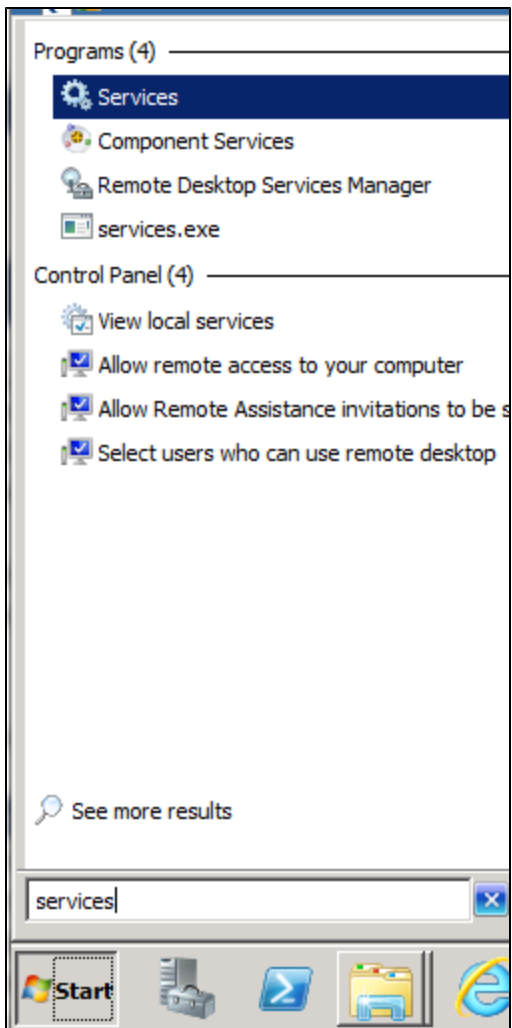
Programs (4)

Services

Component Services

Remote Desktop Services Manager

services.exe

Control Panel (4)

View local services

Allow remote access to your computer

Allow Remote Assistance invitations to be s

Select users who can use remote desktop

See more results

services

Start